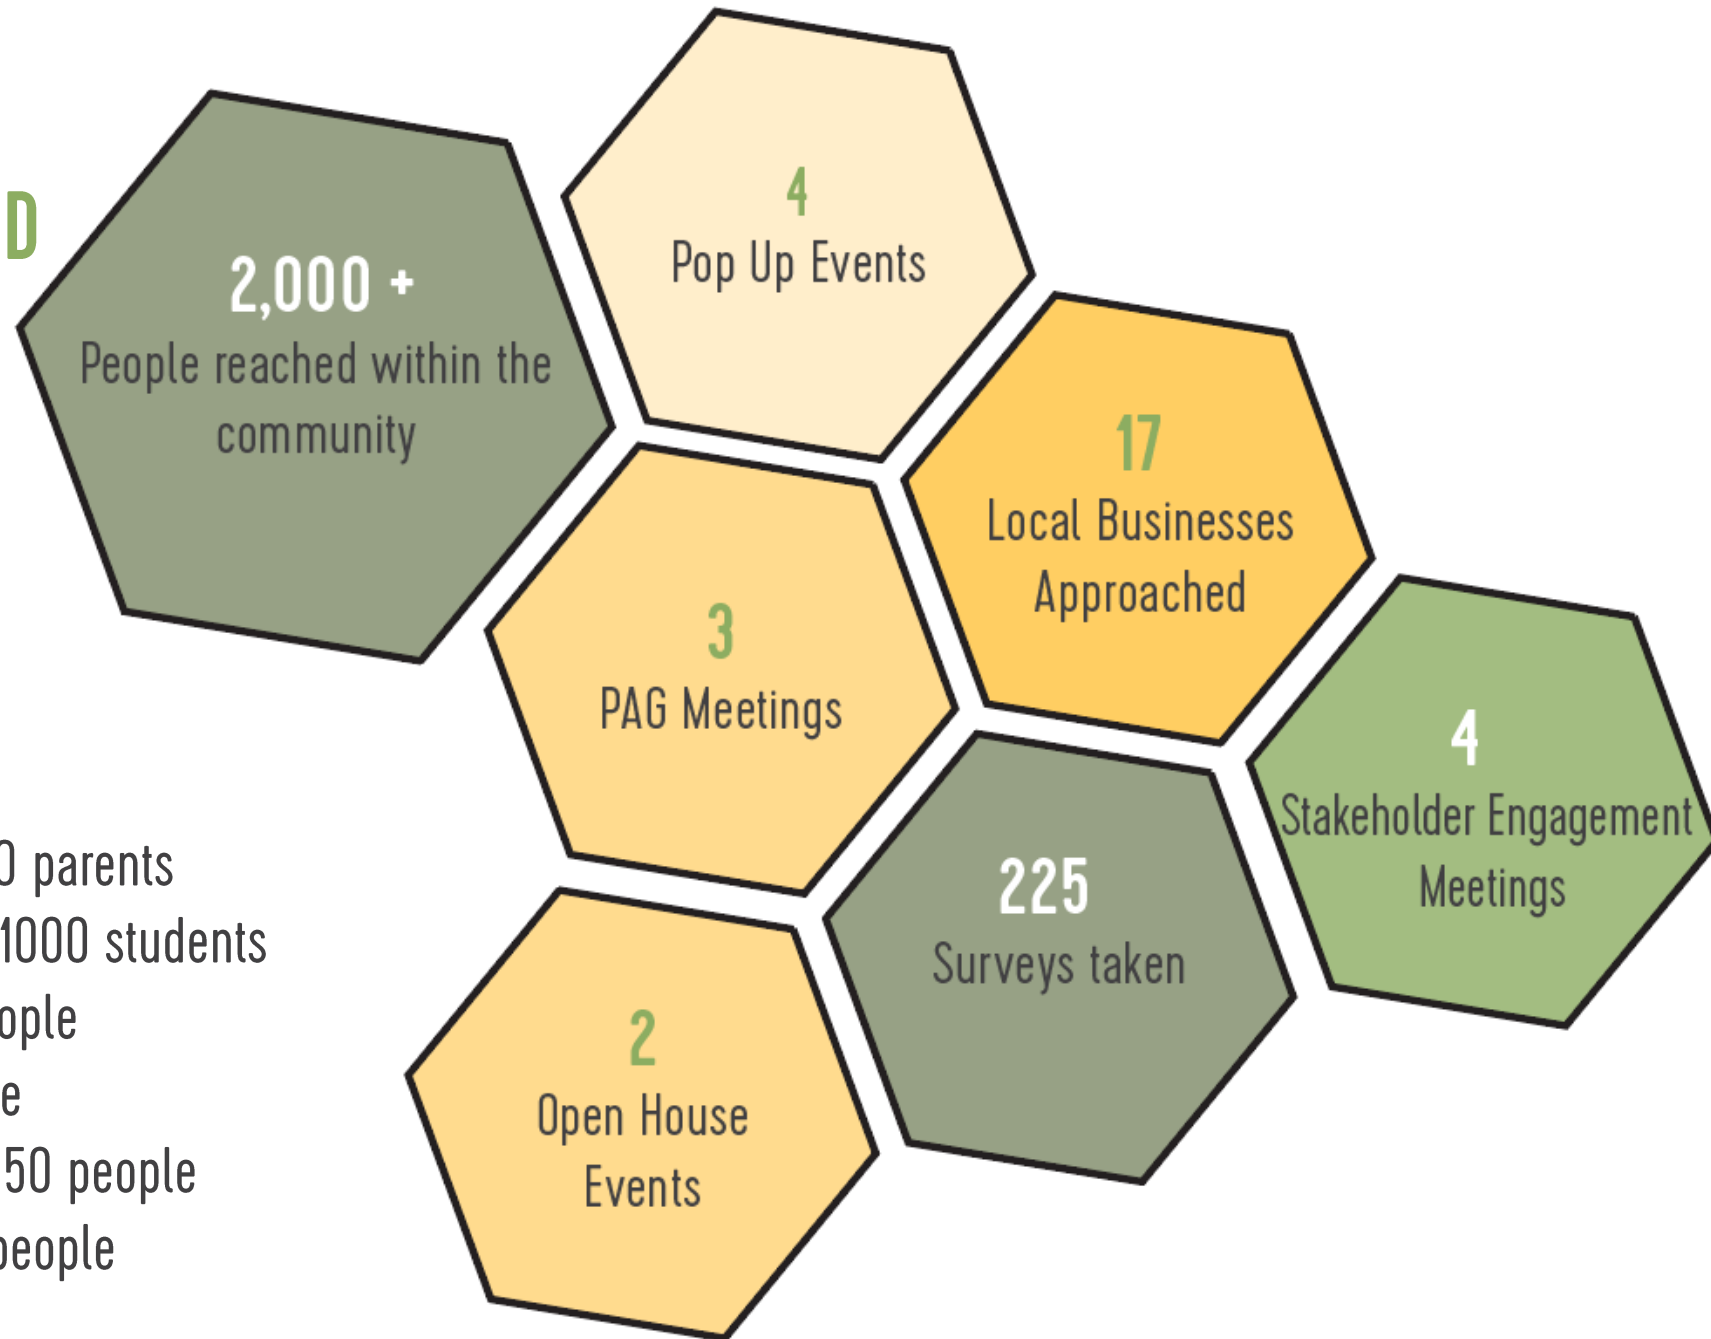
D

2,000 +
People reached within the community

4
Pop Up Events

17
Local Businesses Approached

3
PAG Meetings

4
Stakeholder Engagement Meetings

225
Surveys taken

2
Open House Events

0 parents
1000 students
ople
e
50 people
people